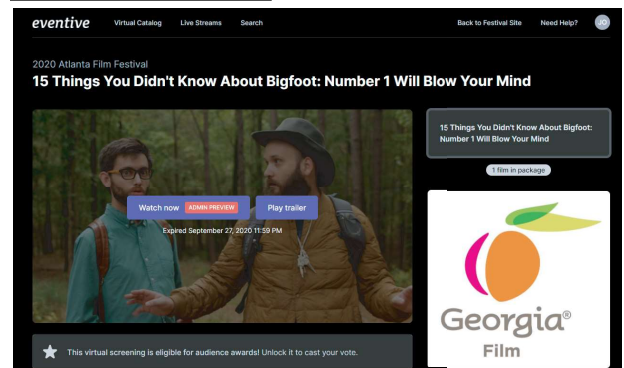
eventive Virtual Catalog Live Streams Search Back to Festival Site Need Help? JO

2020 Atlanta Film Festival

15 Things You Didn't Know About Bigfoot: Number 1 Will Blow Your Mind

Watch now ADMIN PREVIEW Play trailer

Expired September 27, 2020 11:59 PM

15 Things You Didn't Know About Bigfoot: Number 1 Will Blow Your Mind

1 film in package

Georgia®
Film

This virtual screening is eligible for audience awards! Unlock it to cast your vote.